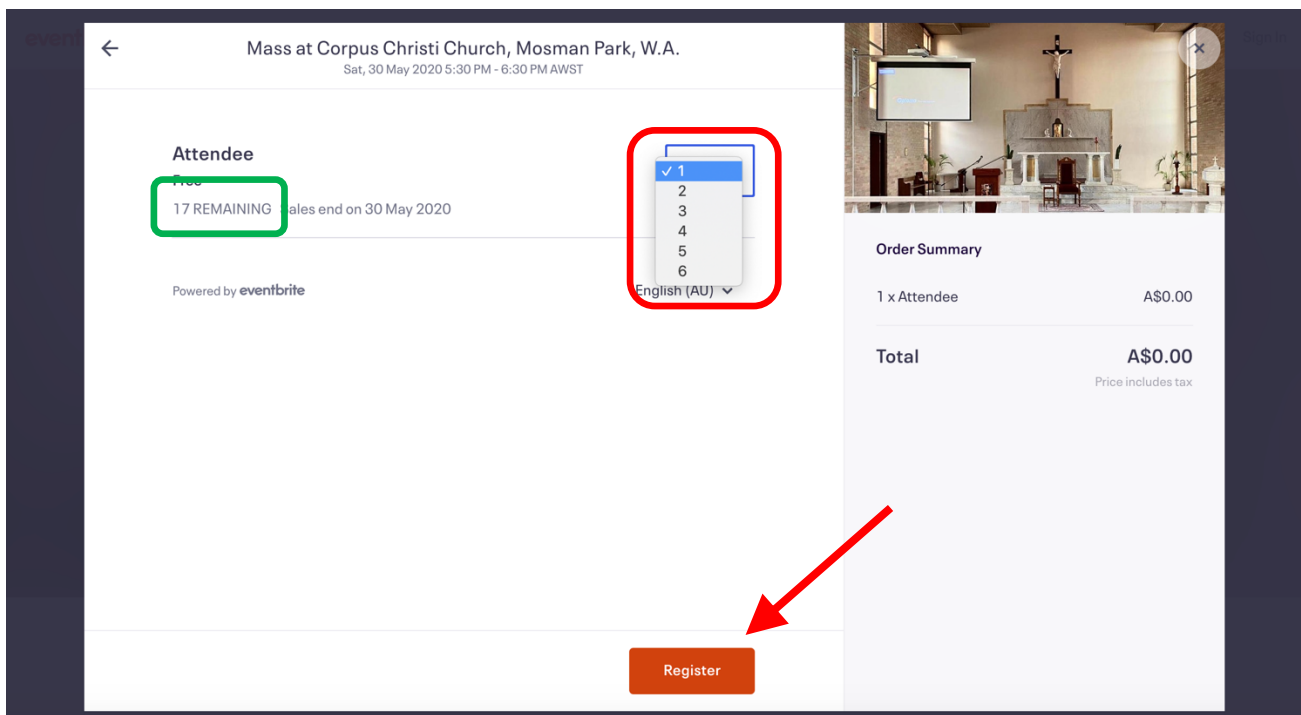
Mass at Corpus Christi Church, Mosman Park, W.A.
Sat, 30 May 2020 5:30 PM - 6:30 PM AWST

Attendee
Free
17 REMAINING Sales end on 30 May 2020

✓ 1
2
3
4
5
6

Powered by eventbrite

English (AU)

Order Summary

1 x Attendee A$0.00

Total A$0.00
Price includes tax

Register